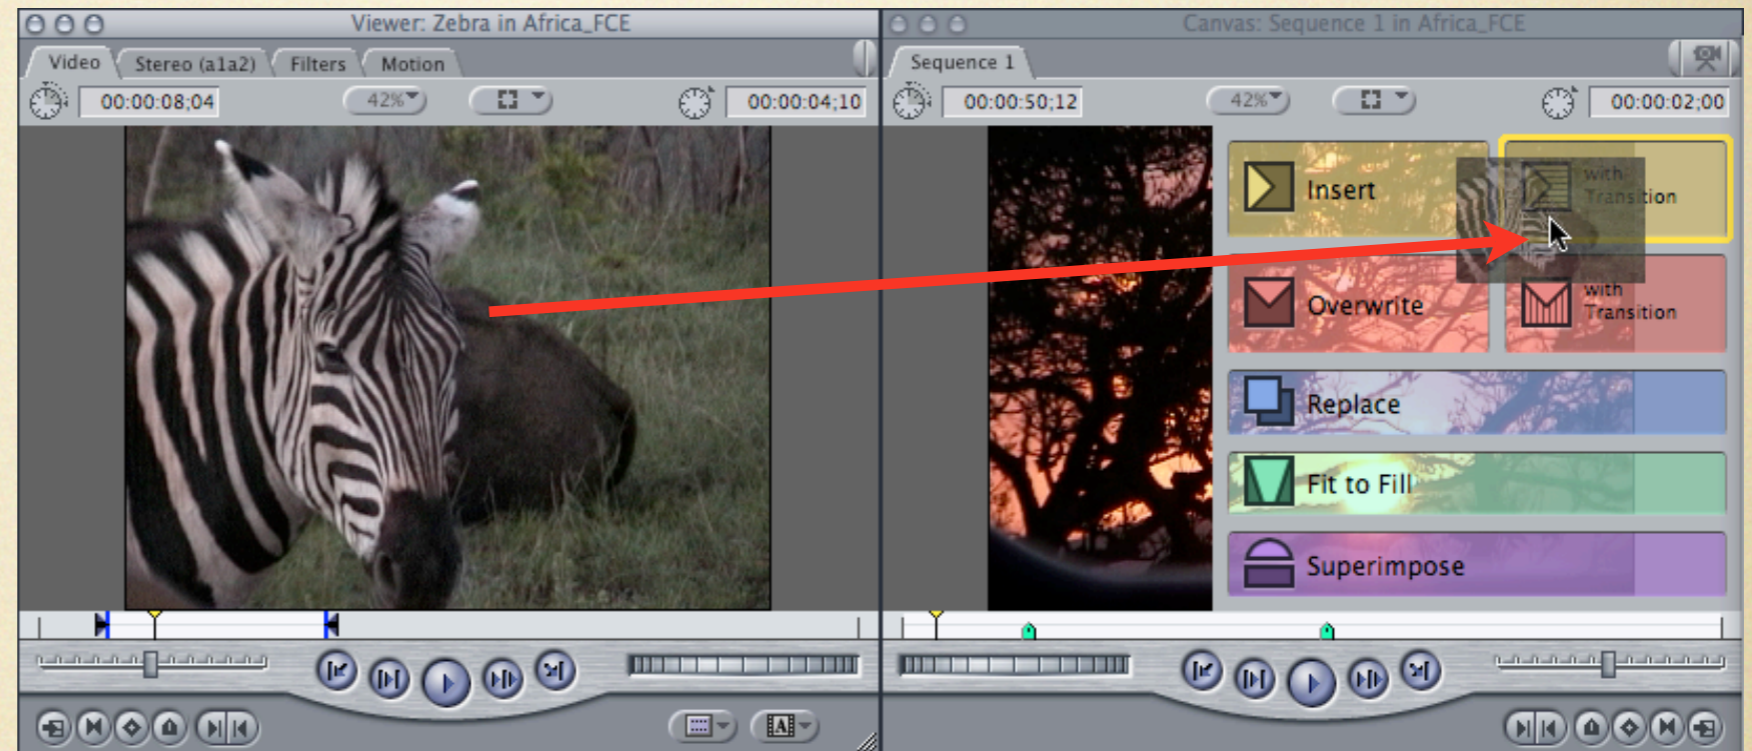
Viewer: Zebra in Africa_FCE

Video | Stereo (a1a2) | Filters | Motion

00:00:08;04 42% 00:00:04;10

Canvas: Sequence 1 in Africa_FCE

Sequence 1

00:00:50;12 42% 00:00:02;00

Insert

with Transition

Overwrite

with Transition

Replace

Fit to Fill

Superimpose